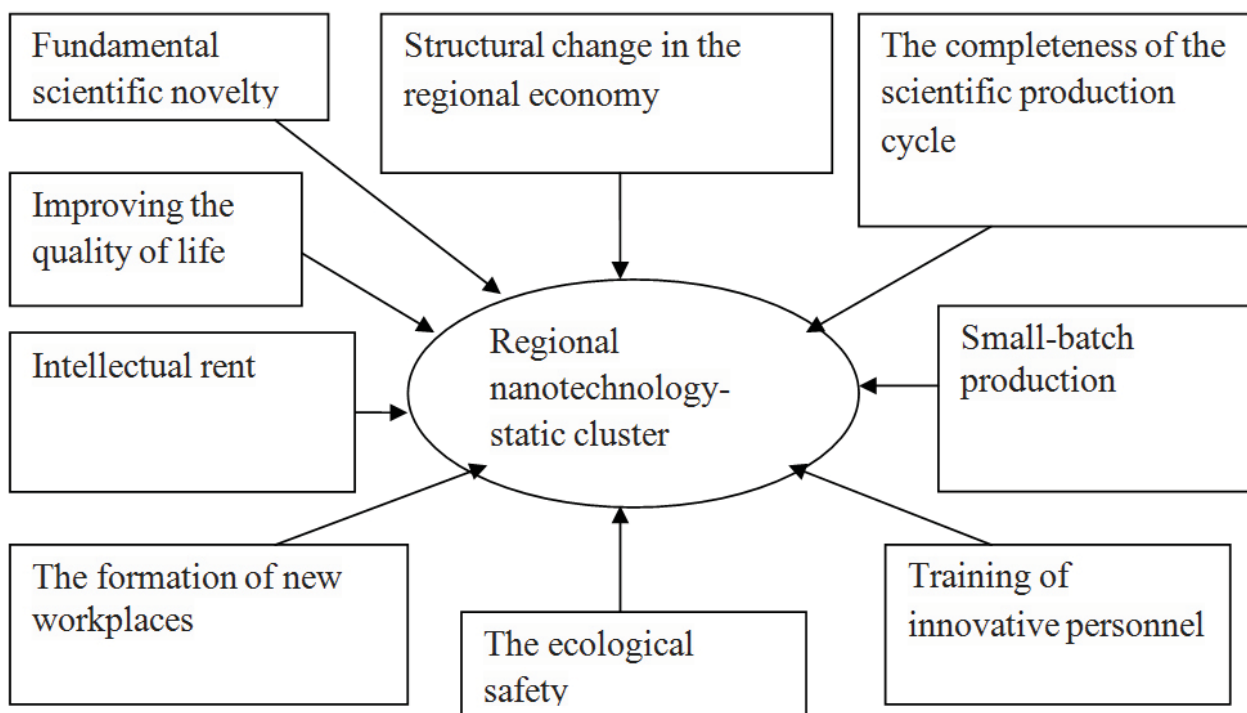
Fundamental scientific novelty

Structural change in the regional economy

The completeness of the scientific production cycle

Improving the quality of life

Regional nanotechnology-static cluster

Intellectual rent

Small-batch production

The formation of new workplaces

The ecological safety

Training of innovative personnel